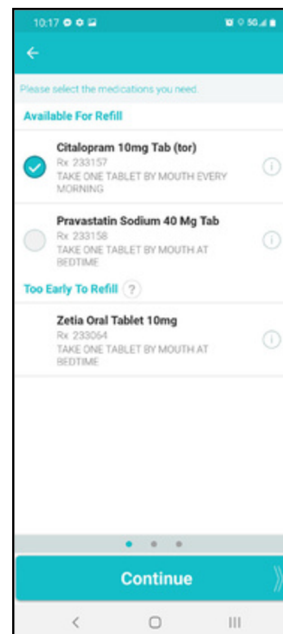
10:17

Please select the medications you need.

Available For Refill

Citalopram 10mg Tab (tor)
Rx 233157
TAKE ONE TABLET BY MOUTH EVERY MORNING

Pravastatin Sodium 40 Mg Tab
Rx 233158
TAKE ONE TABLET BY MOUTH AT BEDTIME

Too Early To Refill ?

Zetia Oral Tablet 10mg
Rx 233064
TAKE ONE TABLET BY MOUTH AT BEDTIME

Continue